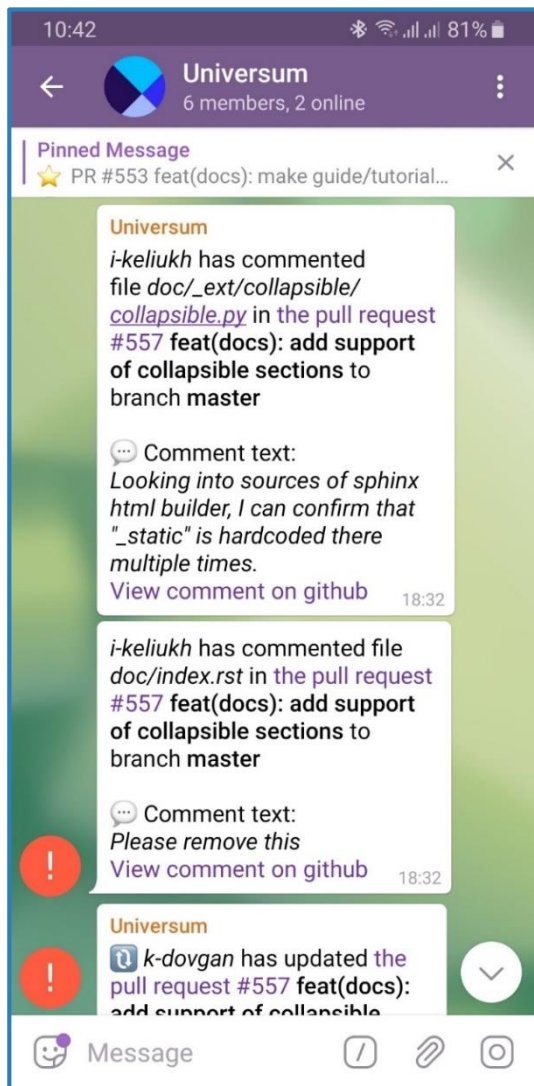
10:42 81%

Universum
6 members, 2 online

Pinned Message
⭐ PR #553 feat(docs): make guide/tutorial...

Universum
i-keliukh has commented file doc/_ext/collapsible/collapsible.py in the pull request #557 feat(docs): add support of collapsible sections to branch master

💬 Comment text:
Looking into sources of sphinx html builder, I can confirm that "_static" is hardcoded there multiple times.
View comment on github 18:32

i-keliukh has commented file doc/index.rst in the pull request #557 feat(docs): add support of collapsible sections to branch master

💬 Comment text:
Please remove this
View comment on github 18:32

!

Universum
🔃 k-dovgan has updated the pull request #557 feat(docs): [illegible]

!

Message